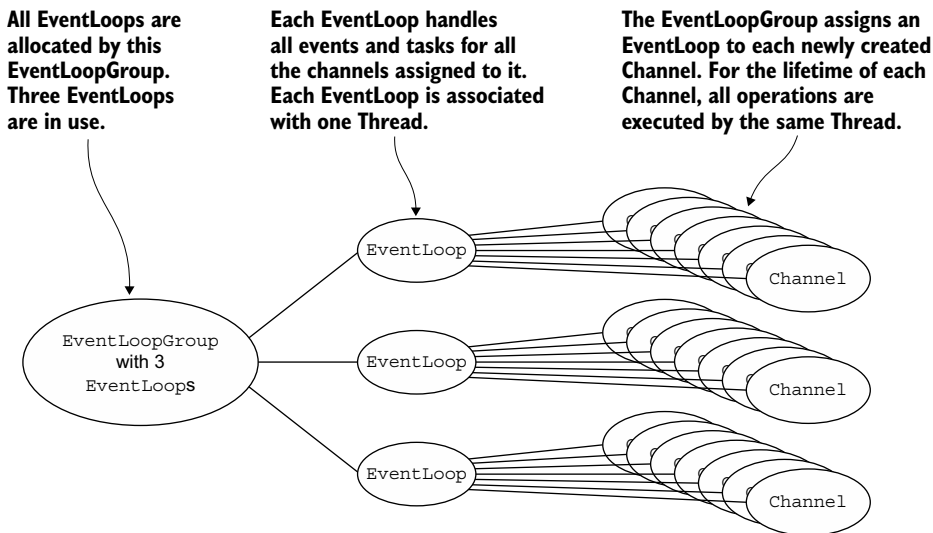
All EventLoops are allocated by this EventLoopGroup. Three EventLoops are in use.

Each EventLoop handles all events and tasks for all the channels assigned to it. Each EventLoop is associated with one Thread.

The EventLoopGroup assigns an EventLoop to each newly created Channel. For the lifetime of each Channel, all operations are executed by the same Thread.

EventLoopGroup with 3 EventLoops

EventLoop

Channel

EventLoop

Channel

EventLoop

Channel